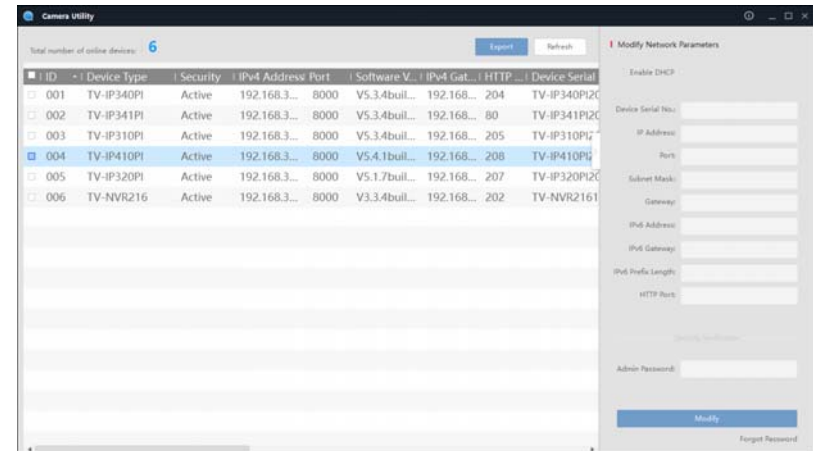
Camera Utility

Total number of online devices: 6

Export Refresh

| ID | Device Type | Security | IPv4 Address | Port | Software V... | IPv4 Gat... | HTTP ... | Device Serial |
|---|---|---|---|---|---|---|---|---|
| 001 | TV-IP340PI | Active | 192.168.3... | 8000 | V5.3.4buil... | 192.168... | 204 | TV-IP340PI2C |
| 002 | TV-IP341PI | Active | 192.168.3... | 8000 | V5.3.4buil... | 192.168... | 80 | TV-IP341PI2C |
| 003 | TV-IP310PI | Active | 192.168.3... | 8000 | V5.3.4buil... | 192.168... | 205 | TV-IP310PI2 |
| 004 | TV-IP410PI | Active | 192.168.3... | 8000 | V5.4.1buil... | 192.168... | 208 | TV-IP410PI2 |
| 005 | TV-IP320PI | Active | 192.168.3... | 8000 | V5.1.7buil... | 192.168... | 207 | TV-IP320PI2C |
| 006 | TV-NVR216 | Active | 192.168.3... | 8000 | V3.3.4buil... | 192.168... | 202 | TV-NVR2161 |

Modify Network Parameters

Enable DHCP

Device Serial No.:

IP Address:

Port:

Subnet Mask:

Gateway:

IPv6 Address:

IPv6 Gateway:

IPv6 Prefix Length:

HTTP Port:

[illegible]

Admin Password:

Modify

Forgot Password